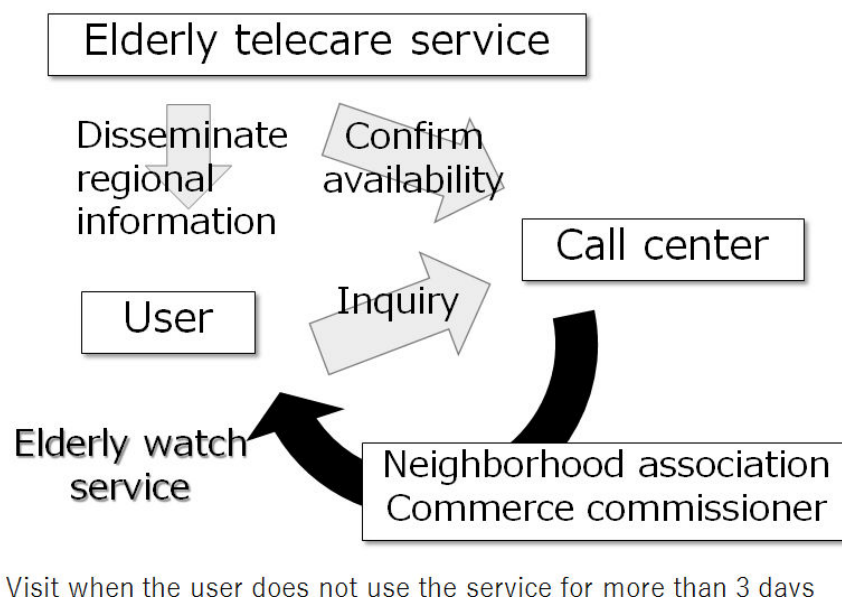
Elderly telecare service

Disseminate regional information

Confirm availability

Call center

User

Inquiry

Elderly watch service

Neighborhood association
Commerce commissioner

Visit when the user does not use the service for more than 3 days